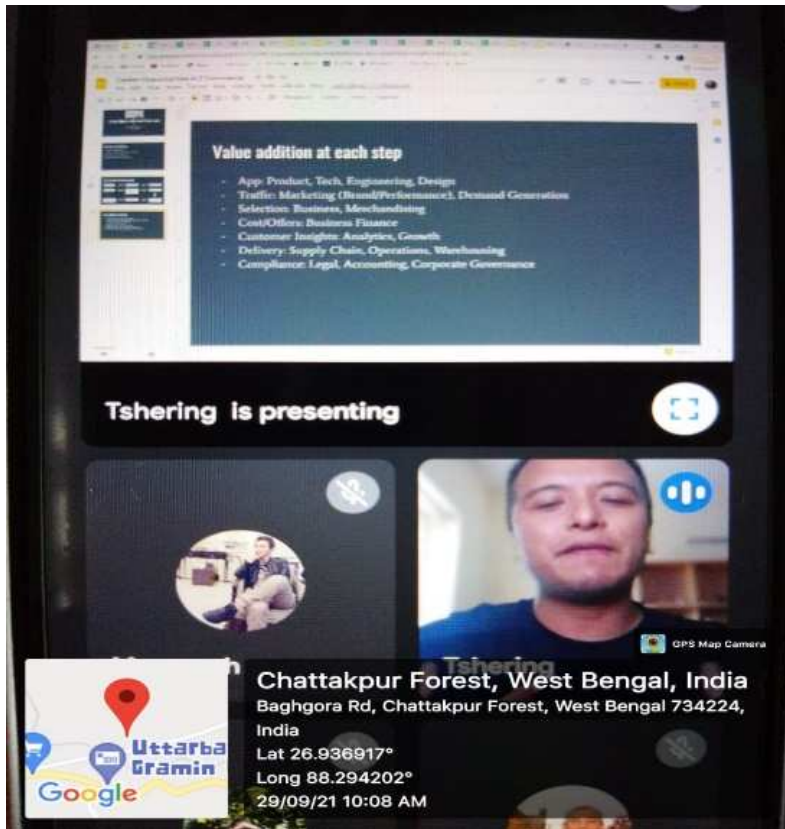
Value addition at each step

- App: Product, Tech, Engineering, Design
- Traffic: Marketing (Brand/Performance), Demand Generation
- Selection: Business, Merchandising
- Cost/Offers: Business Finance
- Customer Insights: Analytics, Growth
- Delivery: Supply Chain, Operations, Warehousing
- Compliance: Legal, Accounting, Corporate Governance

Tshering is presenting

GPS Map Camera

Tshering

Uttarba
Gramin
Google

Chattakpur Forest, West Bengal, India
Baghgora Rd, Chattakpur Forest, West Bengal 734224, India
Lat 26.936917°
Long 88.294202°
29/09/21 10:08 AM